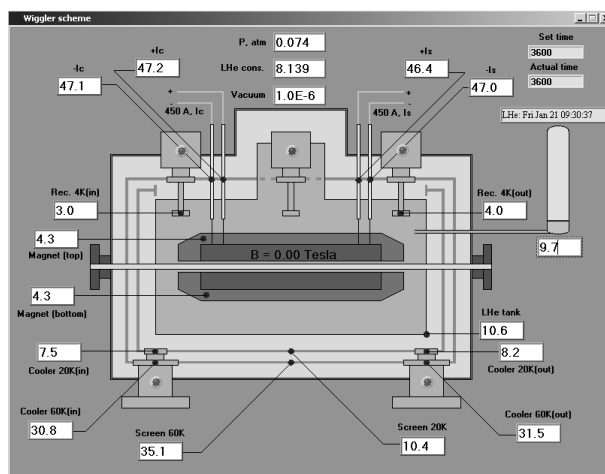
Wiggler scheme

P, atm 0.074

LHe cons. 8.139

Vacuum 1.0E-6

Set time
3600
Actual time
3600

-Ic
47.1

+Ic
47.2

+
-
450 A, Ic

+Is
46.4

-Is
47.0

+
-
450 A, Is

LHe: Fri Jan 21 09:30:37

Rec. 4K(in)
3.0

Rec. 4K(out)
4.0

4.3
Magnet (top)

B = 0.00 Tesla

9.7

4.3
Magnet (bottom)

LHe tank
10.6

7.5
Cooler 20K(in)

8.2
Cooler 20K(out)

Cooler 60K(in)
30.8

Cooler 60K(out)
31.5

Screen 60K
35.1

Screen 20K
10.4